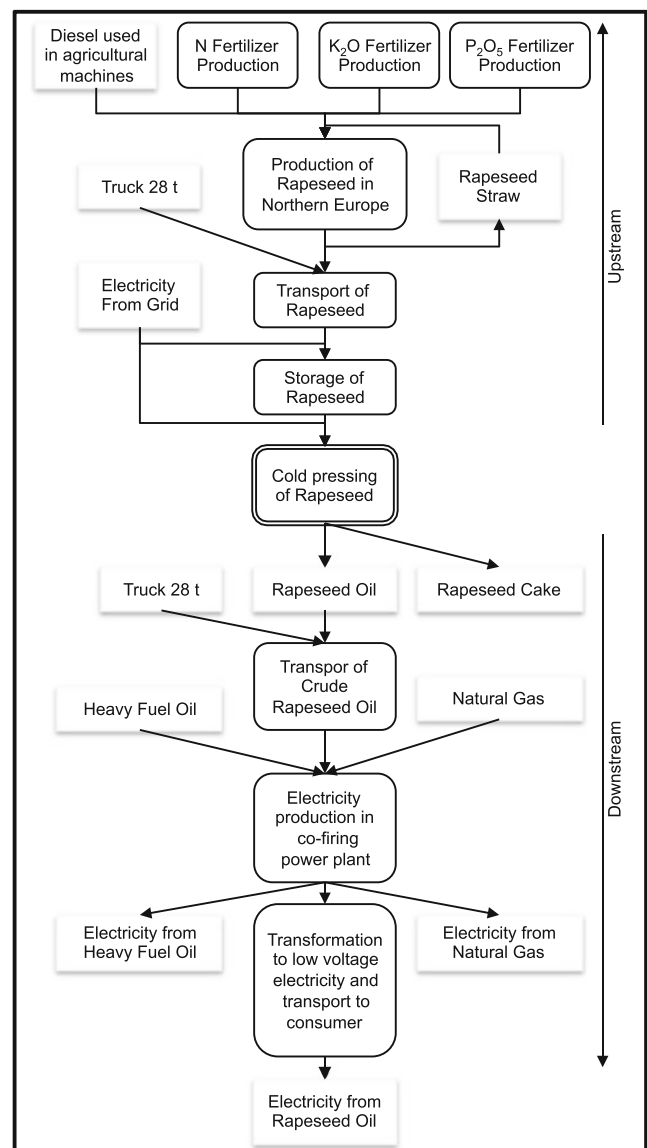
Diesel used in agricultural machines

N Fertilizer Production

$K_2O$ Fertilizer Production

$P_2O_5$ Fertilizer Production

Upstream

Truck 28 t

Production of Rapeseed in Northern Europe

Rapeseed Straw

Electricity From Grid

Transport of Rapeseed

Storage of Rapeseed

Cold pressing of Rapeseed

Downstream

Truck 28 t

Rapeseed Oil

Rapeseed Cake

Transpor of Crude Rapeseed Oil

Heavy Fuel Oil

Natural Gas

Electricity production in co-firing power plant

Electricity from Heavy Fuel Oil

Transformation to low voltage electricity and transport to consumer

Electricity from Natural Gas

Electricity from Rapeseed Oil